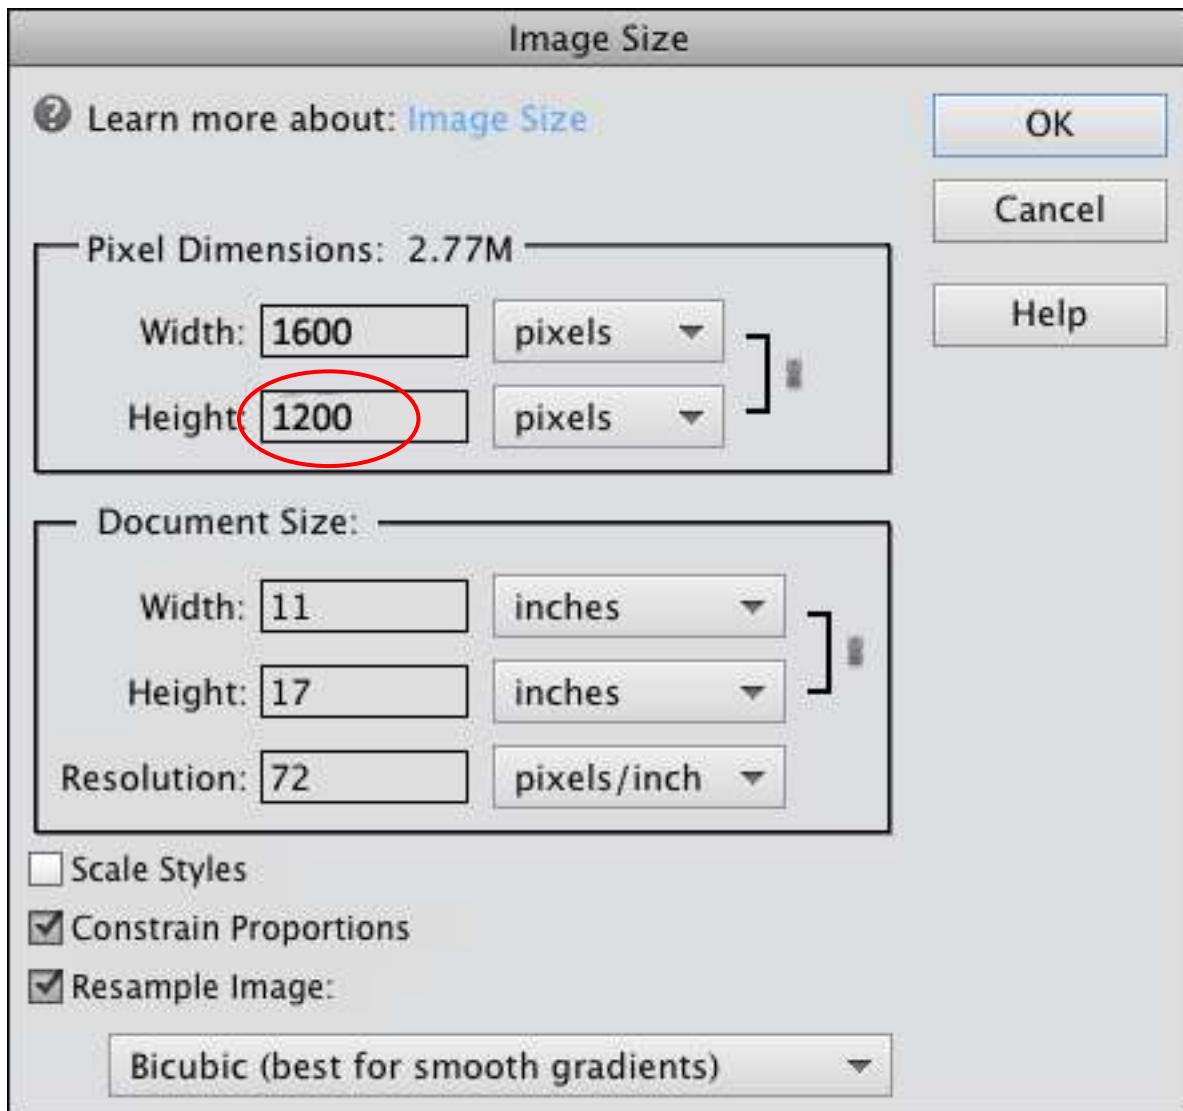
Image Size

Learn more about: Image Size

OK

Cancel

Help

Pixel Dimensions: 2.77M

Width: 1600 pixels

Height: 1200 pixels

Document Size:

Width: 11 inches

Height: 17 inches

Resolution: 72 pixels/inch

Scale Styles

Constrain Proportions

Resample Image:

Bicubic (best for smooth gradients)